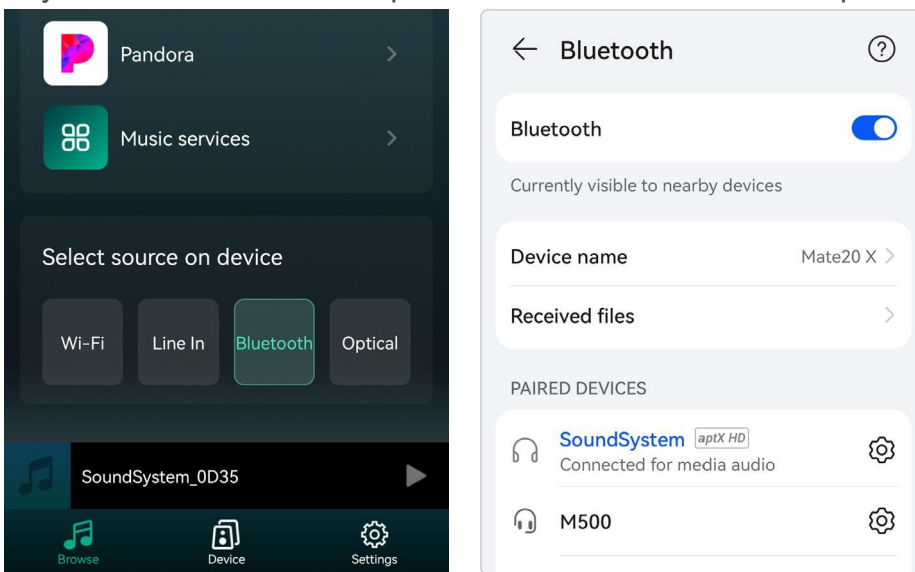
Pandora

Music services

Select source on device

Wi-Fi

Line In

Bluetooth

Optical

SoundSystem_0D35

Browse

Device

Settings

Bluetooth

Bluetooth

Currently visible to nearby devices

Device name

Mate20 X

Received files

PAIRED DEVICES

SoundSystem aptX HD

Connected for media audio

M500